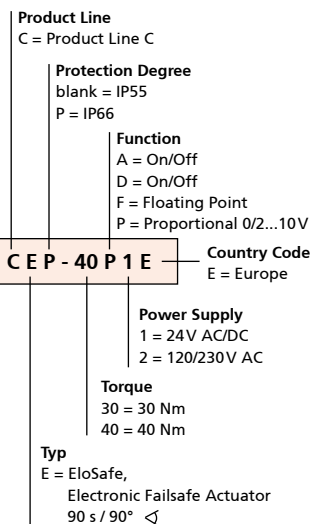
Product Line
C = Product Line C

Protection Degree
blank = IP55
P = IP66

Function
A = On/Off
D = On/Off
F = Floating Point
P = Proportional 0/2...10 V

C E P - 40 P 1 E

Country Code
E = Europe

Power Supply
1 = 24 V AC/DC
2 = 120/230 V AC

Torque
30 = 30 Nm
40 = 40 Nm

Typ
E = EloSafe,
Electronic Failsafe Actuator
90 s / 90° ◁